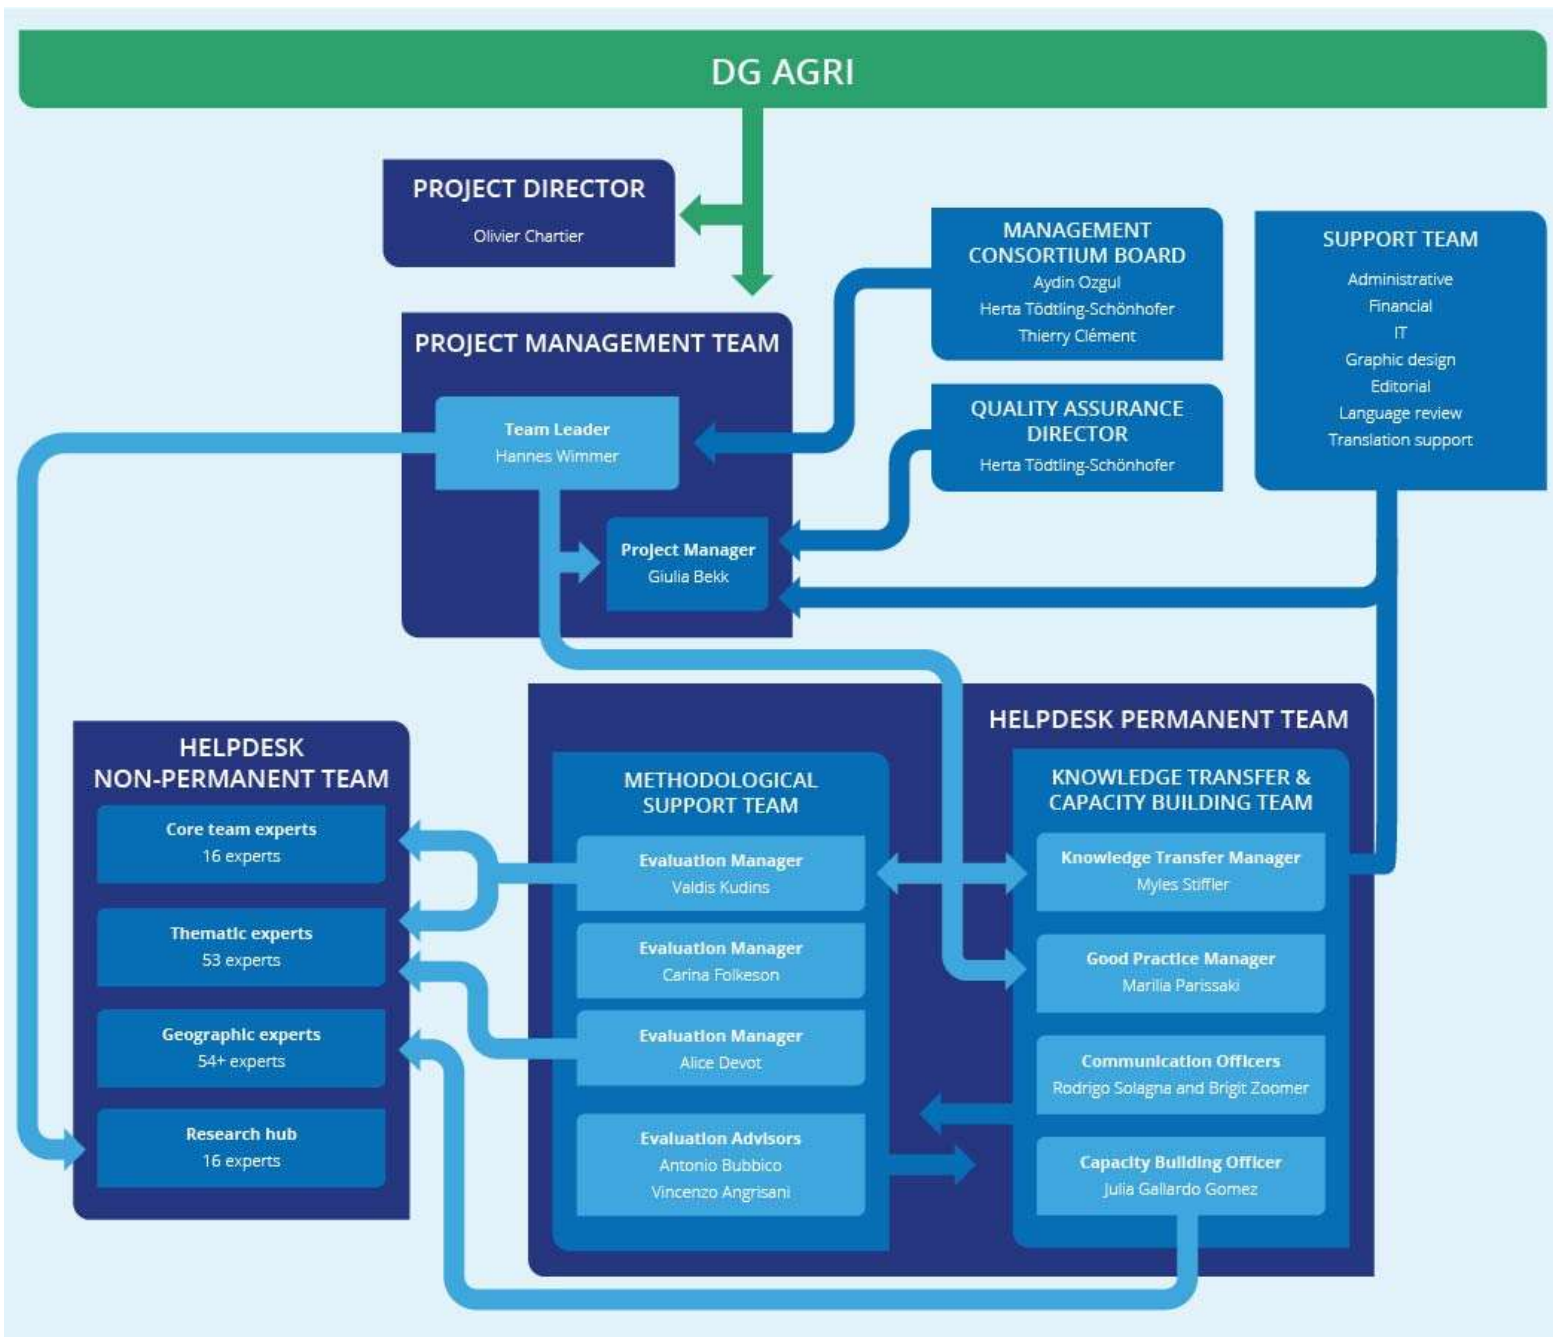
DG AGRI

PROJECT DIRECTOR
Olivier Chartier

MANAGEMENT CONSORTIUM BOARD
Aydin Ozgul
Herta Tödtling-Schönhofer
Thierry Clément

SUPPORT TEAM
Administrative
Financial
IT
Graphic design
Editorial
Language review
Translation support

PROJECT MANAGEMENT TEAM

Team Leader
Hannes Wimmer

QUALITY ASSURANCE DIRECTOR
Herta Tödtling-Schönhofer

Project Manager
Giulia Bekk

HELPDESK PERMANENT TEAM

HELPDESK NON-PERMANENT TEAM

Core team experts
16 experts

Thematic experts
53 experts

Geographic experts
54+ experts

Research hub
16 experts

METHODOLOGICAL SUPPORT TEAM

Evaluation Manager
Valdis Kudins

Evaluation Manager
Carina Folkeson

Evaluation Manager
Alice Devot

Evaluation Advisors
Antonio Bubbico
Vincenzo Angrisani

KNOWLEDGE TRANSFER & CAPACITY BUILDING TEAM

Knowledge Transfer Manager
Myles Stiffler

Good Practice Manager
Marilia Parissaki

Communication Officers
Rodrigo Solagna and Brigit Zoomer

Capacity Building Officer
Julia Gallardo Gomez